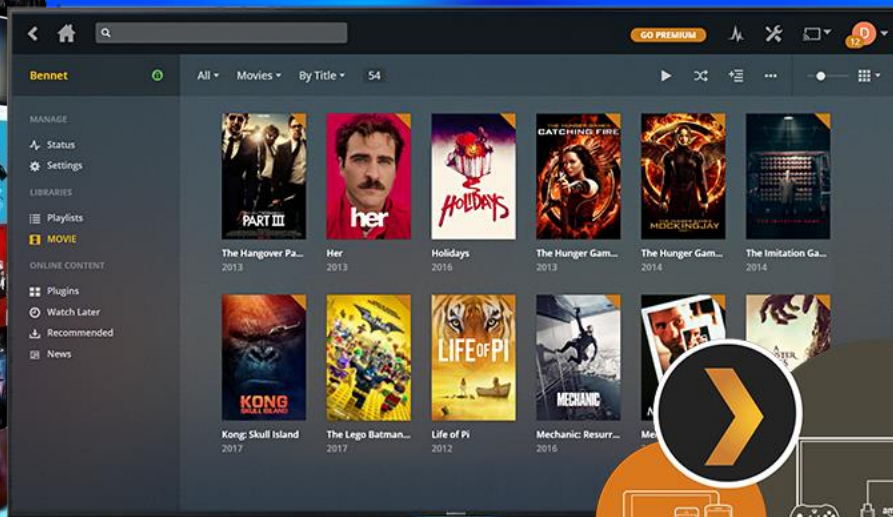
GO PREMIUM

D
12

Bennet

MANAGE
Status
Settings

LIBRARIES
Playlists
MOVIE

ONLINE CONTENT
Plugins
Watch Later
Recommended
News

All ▾ Movies ▾ By Title ▾ 54

PART III
The Hangover Pa...
2013

her
Her
2013

Holidays
Holidays
2016

CATCHING FIRE
The Hunger Gam...
2013

MOCKINGJAY
The Hunger Gam...
2014

The Imitation Ga...
2014

KONG SKULL ISLAND
Kong: Skull Island
2017

The Lego Batman...
2017

LIFE OF PI
Life of Pi
2012

MECHANIC
Mechanic: Resurr...
2016

Me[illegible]

A MONSTER CALLS